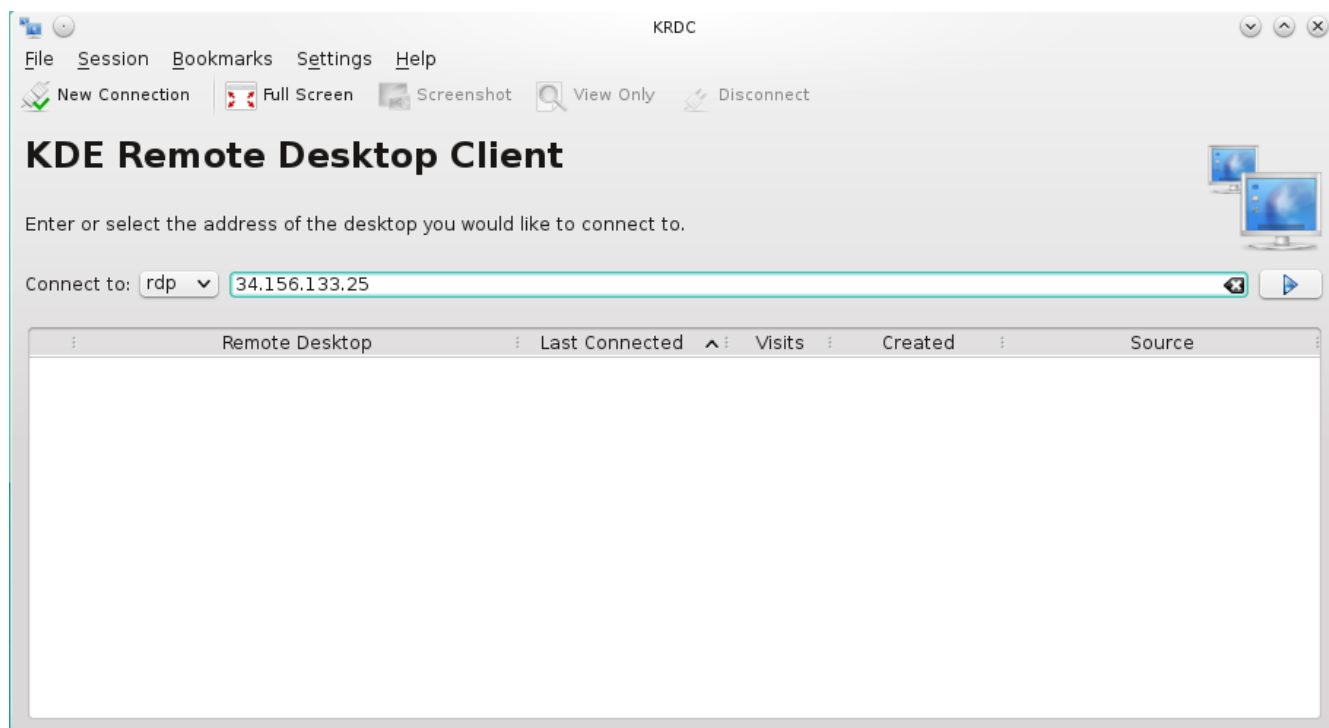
KRDC

File Session Bookmarks Settings Help

New Connection Full Screen Screenshot View Only Disconnect

KDE Remote Desktop Client

Enter or select the address of the desktop you would like to connect to.

Connect to: rdp 34.156.133.25

| Remote Desktop | Last Connected | Visits | Created | Source |
|---|---|---|---|---|